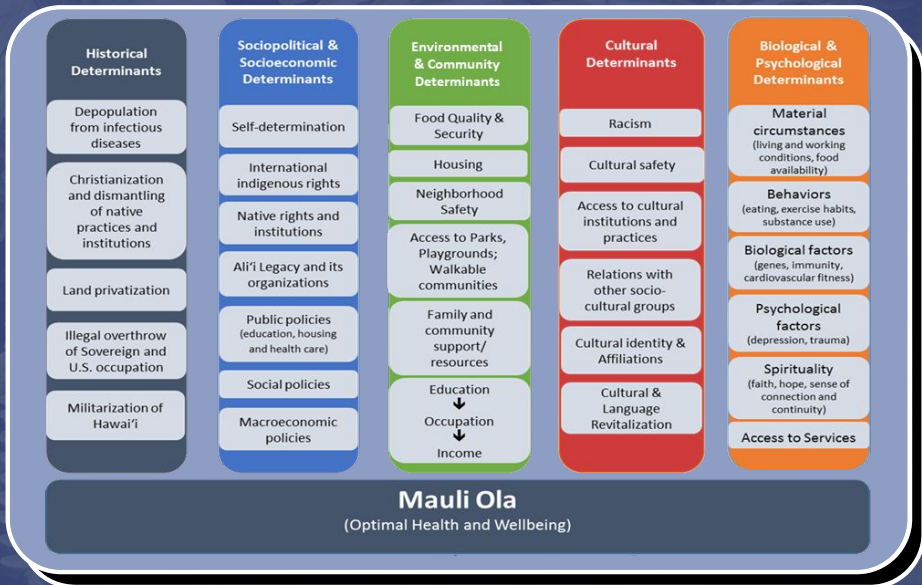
Historical Determinants

Depopulation from infectious diseases

Christianization and dismantling of native practices and institutions

Land privatization

Illegal overthrow of Sovereign and U.S. occupation

Militarization of Hawai'i

Sociopolitical & Socioeconomic Determinants

Self-determination

International indigenous rights

Native rights and institutions

Ali'i Legacy and its organizations

Public policies (education, housing and health care)

Social policies

Macroeconomic policies

Environmental & Community Determinants

Food Quality & Security

Housing

Neighborhood Safety

Access to Parks, Playgrounds; Walkable communities

Family and community support/ resources

Education

Occupation

Income

Cultural Determinants

Racism

Cultural safety

Access to cultural institutions and practices

Relations with other socio-cultural groups

Cultural identity & Affiliations

Cultural & Language Revitalization

Biological & Psychological Determinants

Material circumstances (living and working conditions, food availability)

Behaviors (eating, exercise habits, substance use)

Biological factors (genes, immunity, cardiovascular fitness)

Psychological factors (depression, trauma)

Spirituality (faith, hope, sense of connection and continuity)

Access to Services

Mauli Ola
(Optimal Health and Wellbeing)